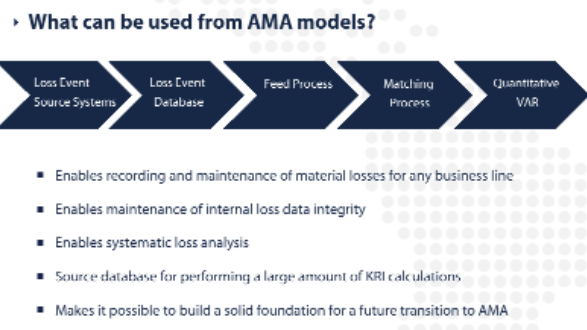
What can be used from AMA models?

Loss Event Source Systems

Loss Event Database

Feed Process

Matching Process

Quantitative VAR

- Enables recording and maintenance of material losses for any business line
- Enables maintenance of internal loss data integrity
- Enables systematic loss analysis
- Source database for performing a large amount of KRI calculations
- Makes it possible to build a solid foundation for a future transition to AMA